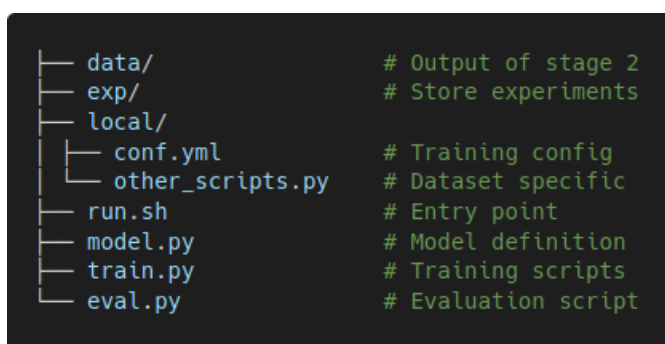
├── data/                # Output of stage 2
├── exp/                 # Store experiments
├── local/
│   ├── conf.yml         # Training config
│   └── other_scripts.py # Dataset specific
├── run.sh               # Entry point
├── model.py             # Model definition
├── train.py             # Training scripts
└── eval.py              # Evaluation script